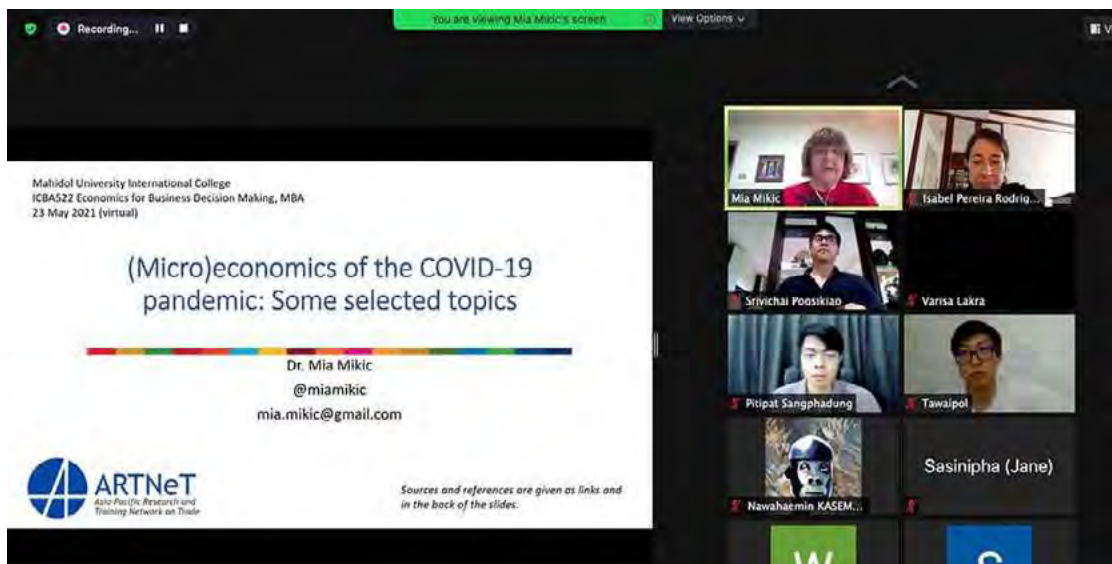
Recording...

You are viewing Mia Mikic's screen

View Options

Mahidol University International College
ICBA522 Economics for Business Decision Making, MBA
23 May 2021 (virtual)

(Micro)economics of the COVID-19 pandemic: Some selected topics

Dr. Mia Mikic
@miamikic
mia.mikic@gmail.com

ARTNeT
Asia-Pacific Research and Training Network on Trade

Sources and references are given as links and in the back of the slides.

Mia Mikic

Isabel Pereira Rodrig...

Srivichai Poosikiao

Varisa Lakra

Pitipat Sangphadung

Tawaipol

Nawahaemin KASEM...

Sasinipha (Jane)

W

S